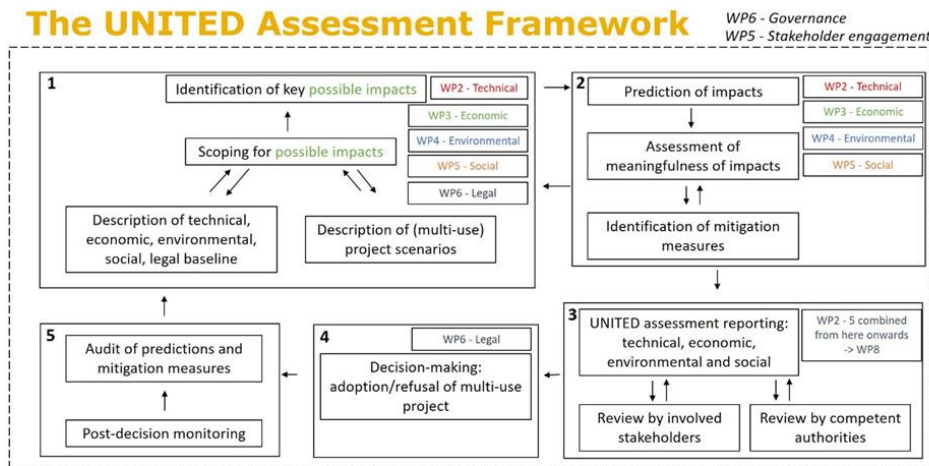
The UNITED Assessment Framework

WP6 - Governance
WP5 - Stakeholder engagement

1

Identification of key possible impacts

WP2 - Technical
WP3 - Economic
WP4 - Environmental
WP5 - Social
WP6 - Legal

Scoping for possible impacts

Description of technical, economic, environmental, social, legal baseline

Description of (multi-use) project scenarios

2

Prediction of impacts

Assessment of meaningfulness of impacts

Identification of mitigation measures

WP2 - Technical
WP3 - Economic
WP4 - Environmental
WP5 - Social

3

UNITED assessment reporting: technical, economic, environmental and social

WP2 - 5 combined from here onwards -> WP8

Review by involved stakeholders

Review by competent authorities

4

WP6 - Legal

Decision-making: adoption/refusal of multi-use project

5

Audit of predictions and mitigation measures

Post-decision monitoring